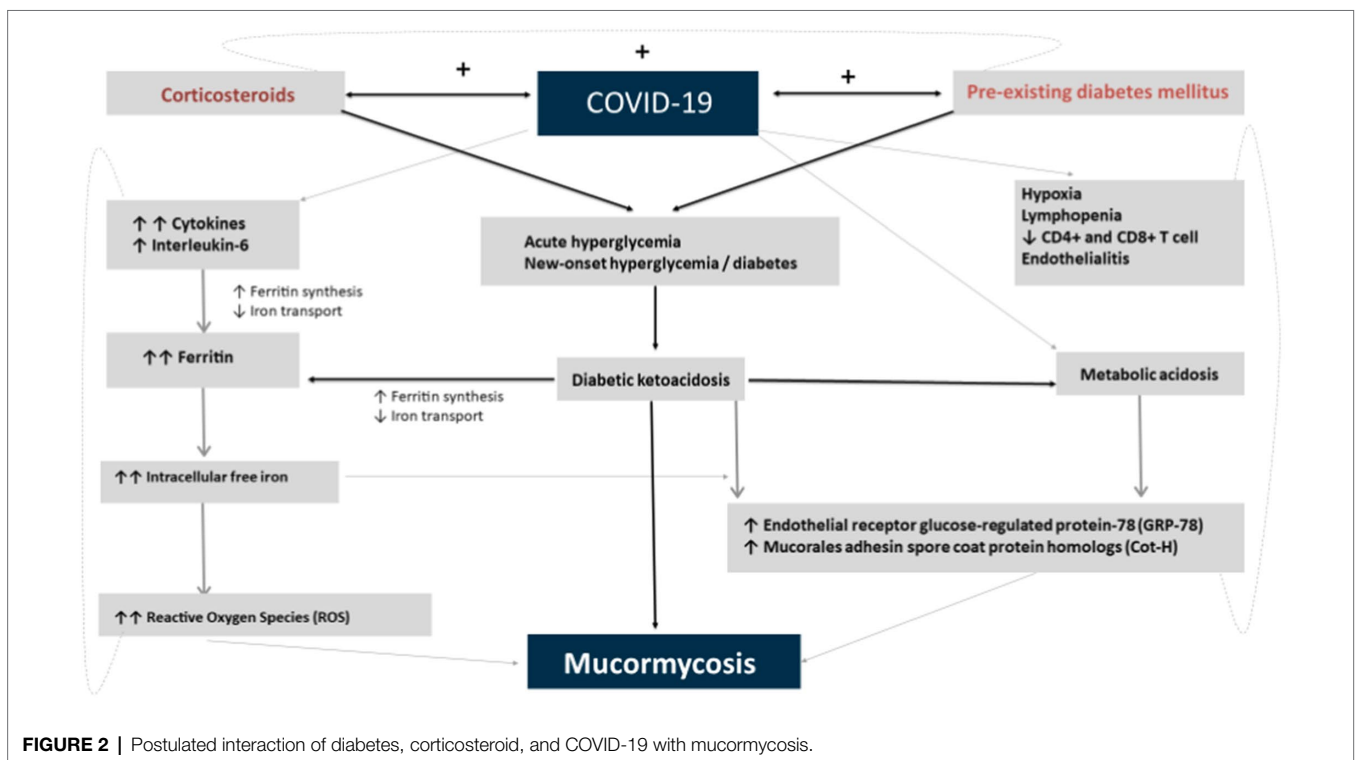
+

+

+

Corticosteroids

COVID-19

Pre-existing diabetes mellitus

↑ ↑ Cytokines
↑ Interleukin-6

Acute hyperglycemia
New-onset hyperglycemia / diabetes

Hypoxia
Lymphopenia
↓ CD4+ and CD8+ T cell
Endothelialitis

↑ Ferritin synthesis
↓ Iron transport

↑↑ Ferritin

Diabetic ketoacidosis

Metabolic acidosis

↑ Ferritin synthesis
↓ Iron transport

↑↑ Intracellular free iron

↑ Endothelial receptor glucose-regulated protein-78 (GRP-78)
↑ Mucorales adhesin spore coat protein homologs (Cot-H)

↑↑ Reactive Oxygen Species (ROS)

Mucormycosis

FIGURE 2 | Postulated interaction of diabetes, corticosteroid, and COVID-19 with mucormycosis.